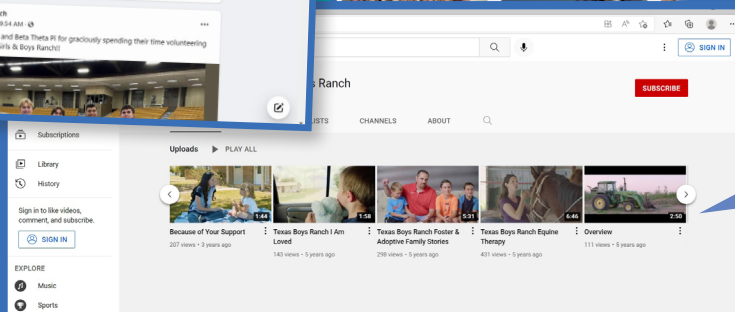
ch
8:34 AM · ⚙ ···
and Beta Theta Pi for graciously spending their time volunteering
Girls & Boys Ranch!!

s Ranch

SIGN IN

SUBSCRIBE

LISTS CHANNELS ABOUT

Subscriptions

Library

History

Sign in to like videos, comment, and subscribe.

SIGN IN

EXPLORE

Music

Sports

Uploads PLAY ALL

1:44
Because of Your Support
207 views • 3 years ago

1:58
Texas Boys Ranch I Am Loved
140 views • 5 years ago

5:31
Texas Boys Ranch Foster & Adoptive Family Stories
298 views • 5 years ago

6:46
Texas Boys Ranch Equine Therapy
431 views • 5 years ago

2:50
Overview
111 views • 5 years ago